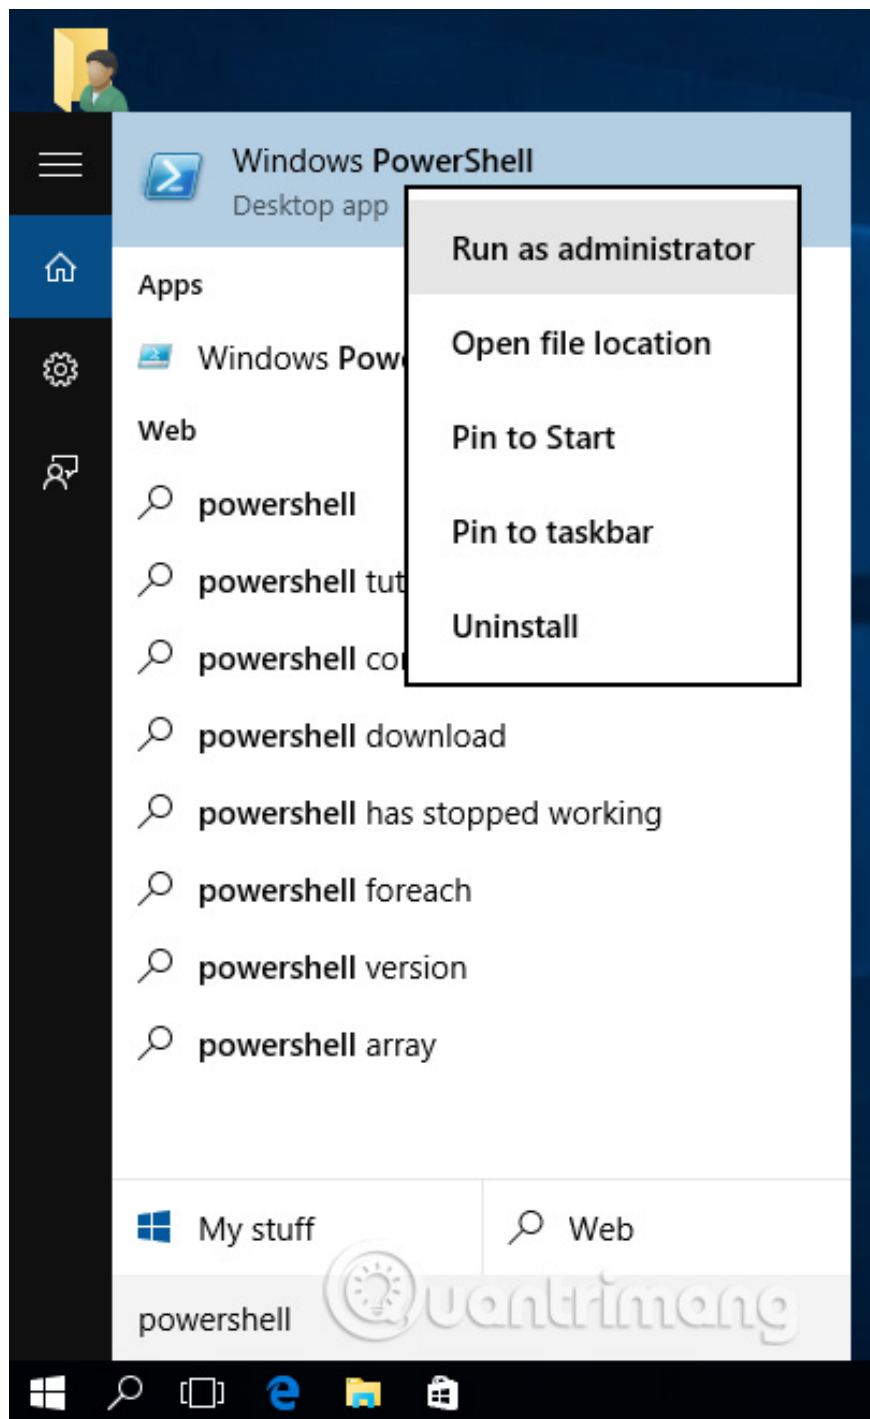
Windows PowerShell
Desktop app

Apps

Windows Pow

Web

powershell

powershell tut

powershell co

powershell download

powershell has stopped working

powershell foreach

powershell version

powershell array

Run as administrator

Open file location

Pin to Start

Pin to taskbar

Uninstall

My stuff

Web

powershell

Quantrimang